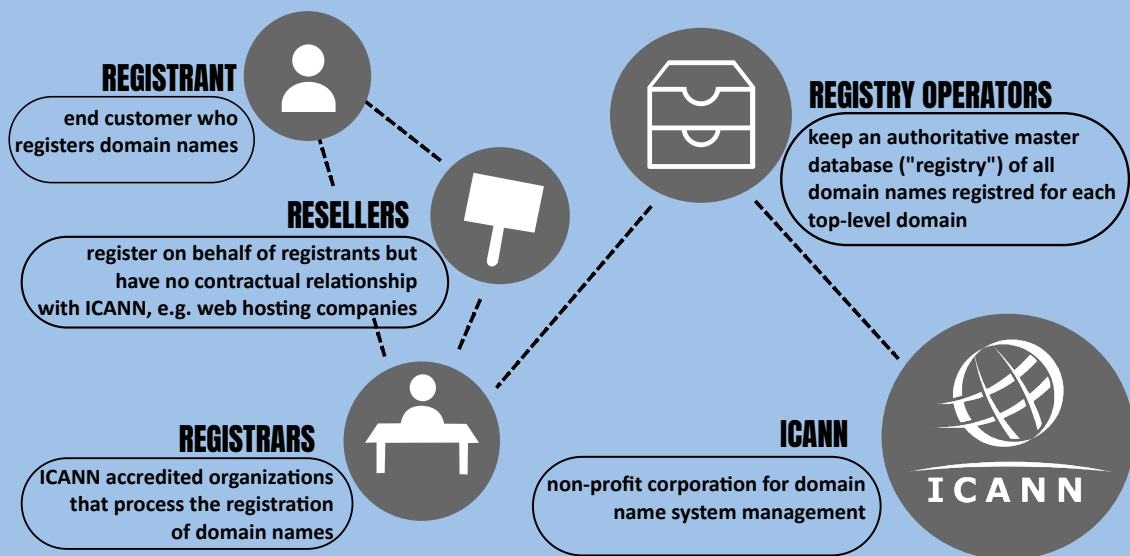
REGISTRANT

end customer who registers domain names

RESELLERS

register on behalf of registrants but have no contractual relationship with ICANN, e.g. web hosting companies

REGISTRARS

ICANN accredited organizations that process the registration of domain names

REGISTRY OPERATORS

keep an authoritative master database ("registry") of all domain names registred for each top-level domain

ICANN

non-profit corporation for domain name system management

ICANN